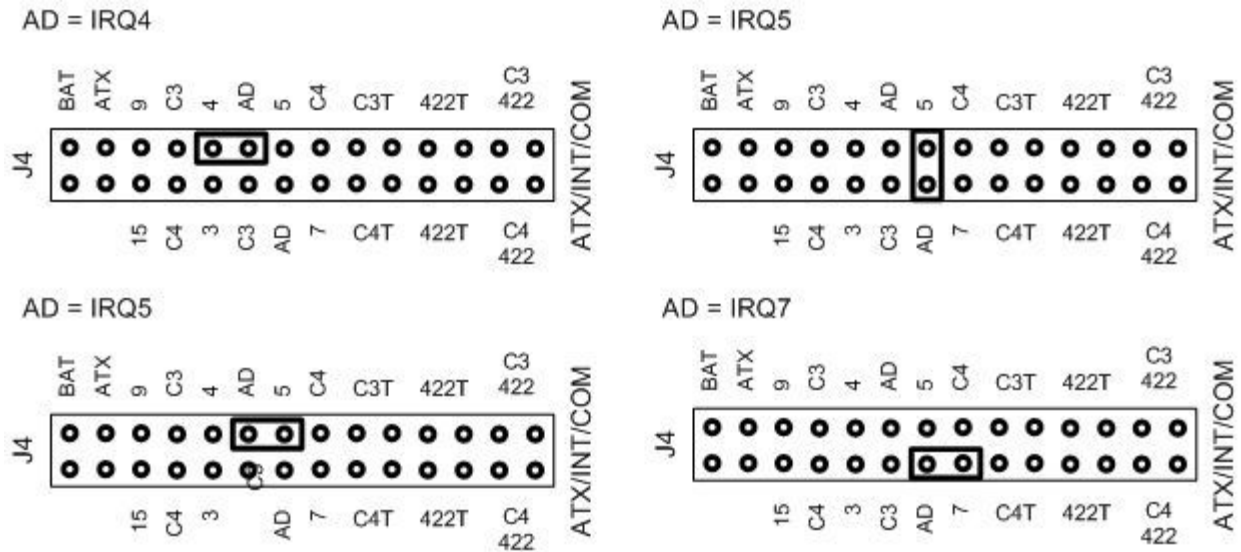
AD = IRQ4

BAT ATX 9 C3 4 AD 5 C4 C3T 422T C3 422

J4

15 C4 3 C3 AD 7 C4T 422T C4 422

ATX/INT/COM

AD = IRQ5

BAT ATX 9 C3 4 AD 5 C4 C3T 422T C3 422

J4

15 C4 3 C3 AD 7 C4T 422T C4 422

ATX/INT/COM

AD = IRQ5

BAT ATX 9 C3 4 AD 5 C4 C3T 422T C3 422

J4

15 C4 3 C3 AD 7 C4T 422T C4 422

ATX/INT/COM

AD = IRQ7

BAT ATX 9 C3 4 AD 5 C4 C3T 422T C3 422

J4

15 C4 3 C3 AD 7 C4T 422T C4 422

ATX/INT/COM